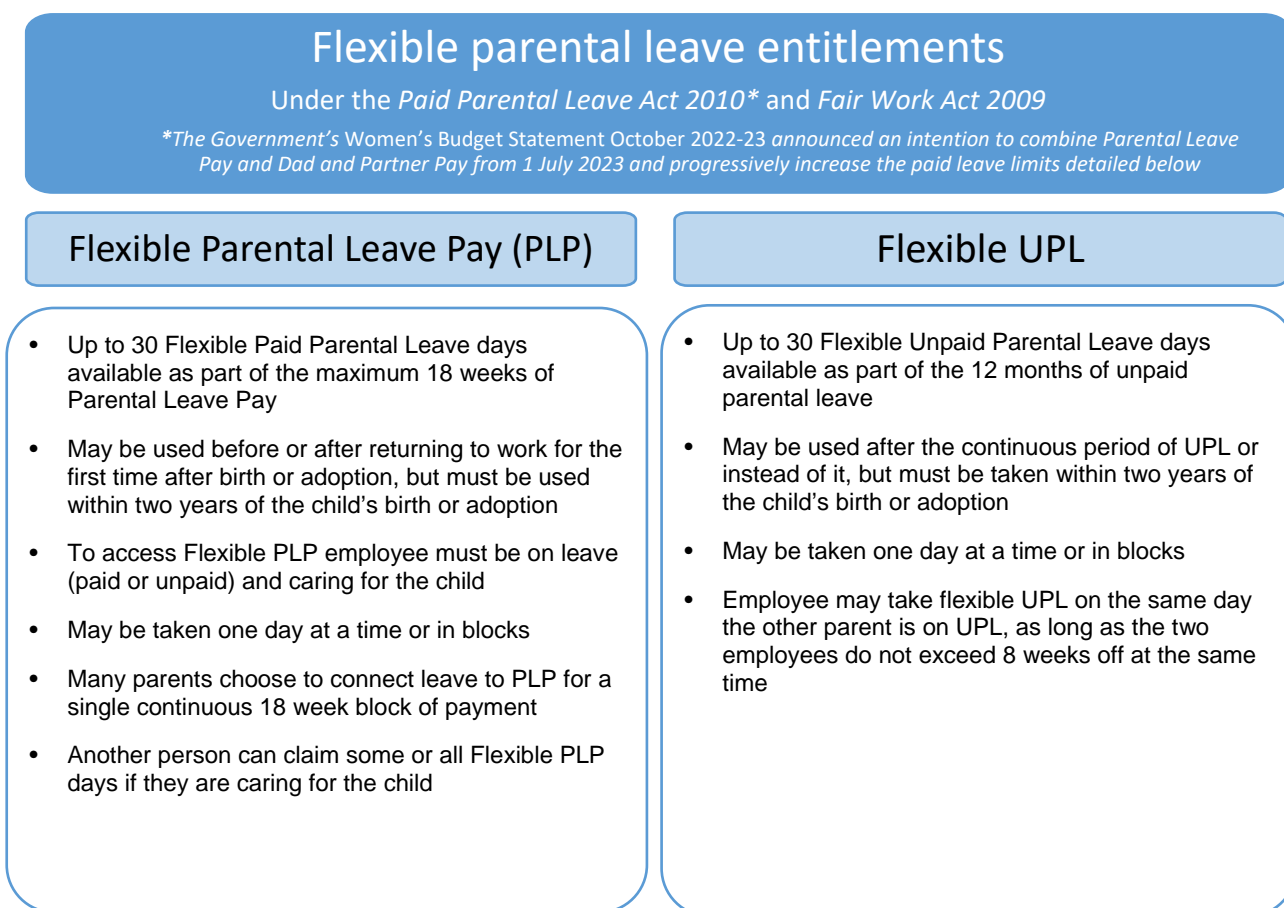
Flexible parental leave entitlements

Under the *Paid Parental Leave Act 2010\** and *Fair Work Act 2009*

*\*The Government's* Women's Budget Statement October 2022-23 *announced an intention to combine Parental Leave Pay and Dad and Partner Pay from 1 July 2023 and progressively increase the paid leave limits detailed below*

Flexible Parental Leave Pay (PLP)

- Up to 30 Flexible Paid Parental Leave days available as part of the maximum 18 weeks of Parental Leave Pay
- May be used before or after returning to work for the first time after birth or adoption, but must be used within two years of the child's birth or adoption
- To access Flexible PLP employee must be on leave (paid or unpaid) and caring for the child
- May be taken one day at a time or in blocks
- Many parents choose to connect leave to PLP for a single continuous 18 week block of payment
- Another person can claim some or all Flexible PLP days if they are caring for the child

Flexible UPL

- Up to 30 Flexible Unpaid Parental Leave days available as part of the 12 months of unpaid parental leave
- May be used after the continuous period of UPL or instead of it, but must be taken within two years of the child's birth or adoption
- May be taken one day at a time or in blocks
- Employee may take flexible UPL on the same day the other parent is on UPL, as long as the two employees do not exceed 8 weeks off at the same time